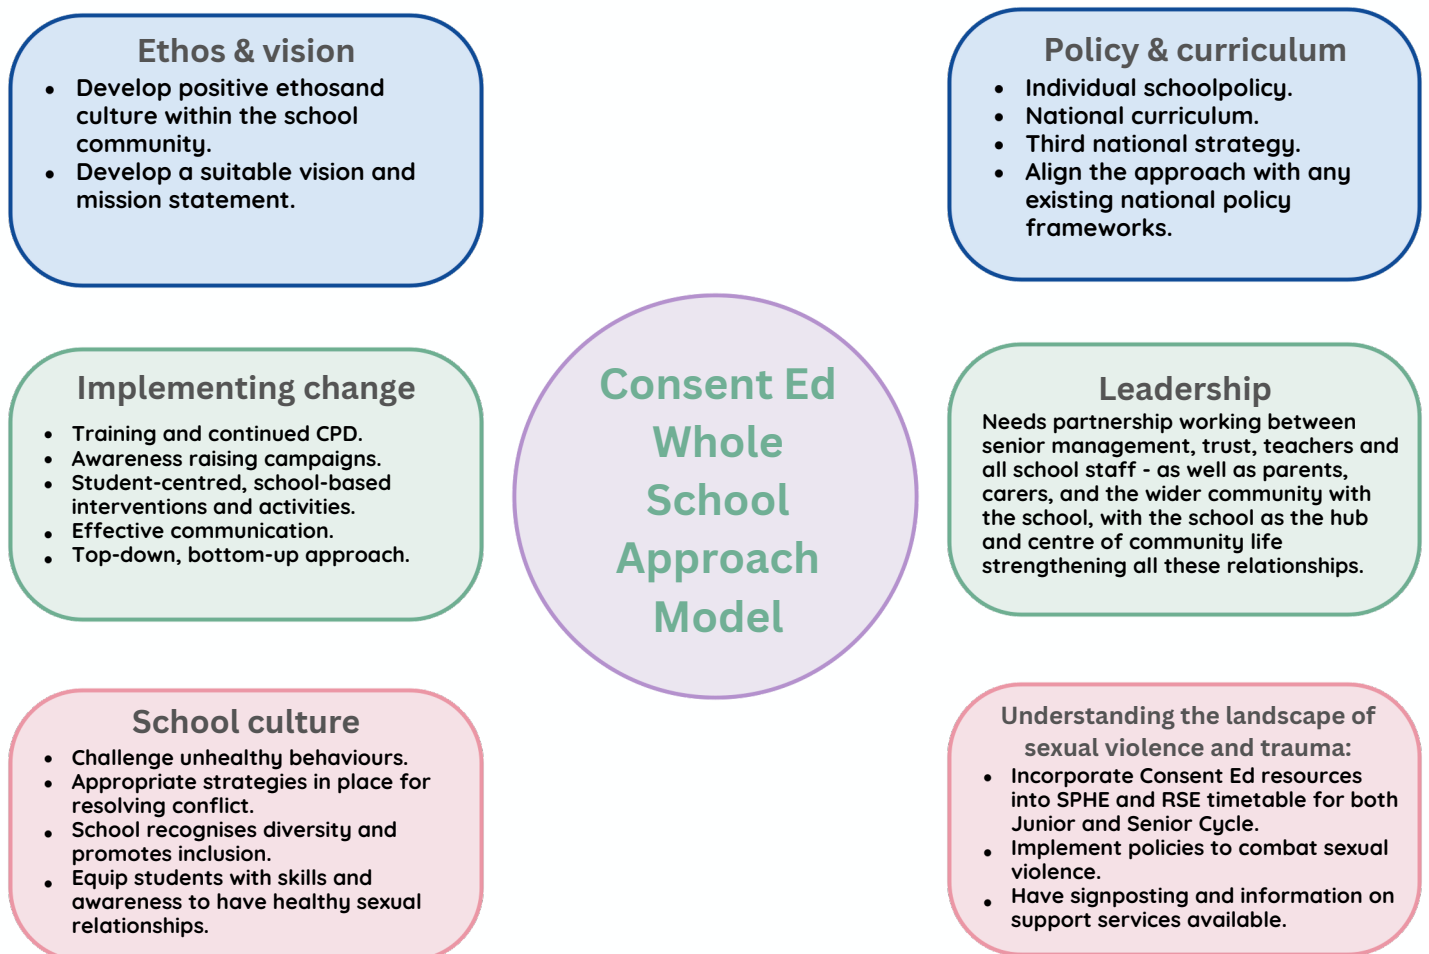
Ethos & vision
- Develop positive ethosand culture within the school community.
- Develop a suitable vision and mission statement.

Policy & curriculum
- Individual schoolpolicy.
- National curriculum.
- Third national strategy.
- Align the approach with any existing national policy frameworks.

Implementing change
- Training and continued CPD.
- Awareness raising campaigns.
- Student-centred, school-based interventions and activities.
- Effective communication.
- Top-down, bottom-up approach.

Consent Ed Whole School Approach Model

Leadership
Needs partnership working between senior management, trust, teachers and all school staff - as well as parents, carers, and the wider community with the school, with the school as the hub and centre of community life strengthening all these relationships.

School culture
- Challenge unhealthy behaviours.
- Appropriate strategies in place for resolving conflict.
- School recognises diversity and promotes inclusion.
- Equip students with skills and awareness to have healthy sexual relationships.

Understanding the landscape of sexual violence and trauma:
- Incorporate Consent Ed resources into SPHE and RSE timetable for both Junior and Senior Cycle.
- Implement policies to combat sexual violence.
- Have signposting and information on support services available.